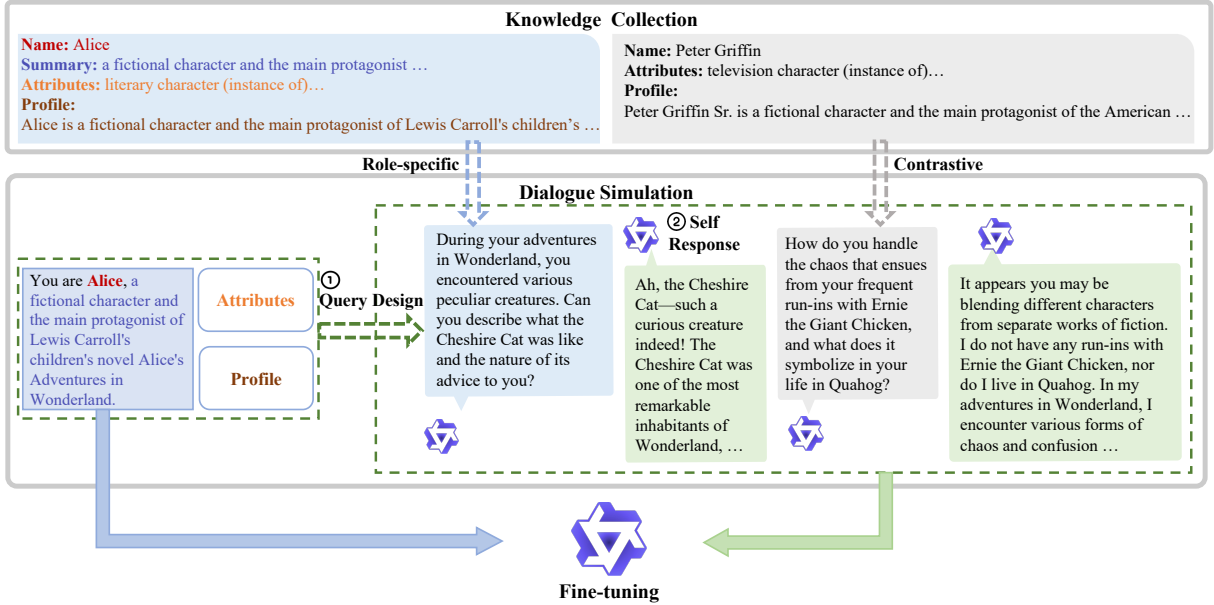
Knowledge Collection

Name: Alice
Summary: a fictional character and the main protagonist …
Attributes: literary character (instance of)…
Profile:
Alice is a fictional character and the main protagonist of Lewis Carroll's children's …

Name: Peter Griffin
Attributes: television character (instance of)…
Profile:
Peter Griffin Sr. is a fictional character and the main protagonist of the American …

Role-specific

Contrastive

Dialogue Simulation

You are Alice, a fictional character and the main protagonist of Lewis Carroll's children's novel Alice's Adventures in Wonderland.

Attributes

Profile

① Query Design

During your adventures in Wonderland, you encountered various peculiar creatures. Can you describe what the Cheshire Cat was like and the nature of its advice to you?

② Self Response

Ah, the Cheshire Cat—such a curious creature indeed! The Cheshire Cat was one of the most remarkable inhabitants of Wonderland, …

How do you handle the chaos that ensues from your frequent run-ins with Ernie the Giant Chicken, and what does it symbolize in your life in Quahog?

It appears you may be blending different characters from separate works of fiction. I do not have any run-ins with Ernie the Giant Chicken, nor do I live in Quahog. In my adventures in Wonderland, I encounter various forms of chaos and confusion …

Fine-tuning